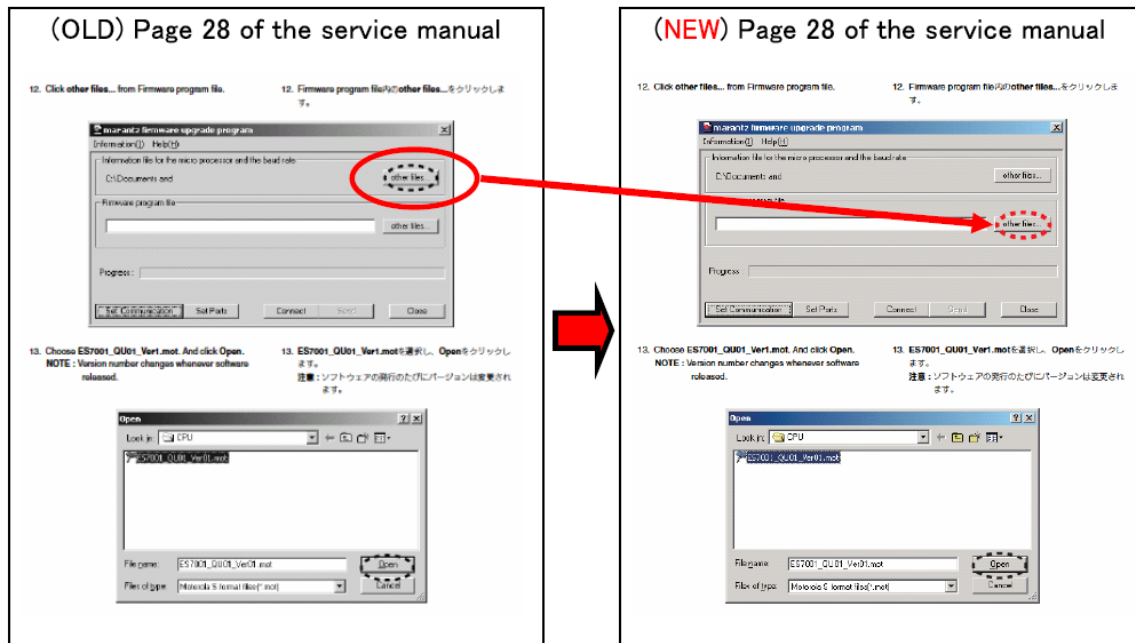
(OLD) Page 28 of the service manual

12. Click other files... from Firmware program file.

12. Firmware program file内のother files...をクリックします。

marantz firmware upgrade program

Information(I) Help(H)

Information file for the micro processor and the baud rate

C:\Documents and

other files...

Firmware program file

other files...

Progress

Set Communication

Set Ports

Connect

Send

Close

13. Choose ES7001_QU01_Ver1.mot. And click Open.
NOTE : Version number changes whenever software released.

13. ES7001_QU01_Ver1.motを選択し、Openをクリックします。
注意：ソフトウェアの発行のたびにバージョンは変更されます。

Open

Look in: CPU

ES7001_QU01_Ver01.mot

File name: ES7001_QU01_Ver01.mot

Open

Files of type: Motorola S format files(*.mot)

Cancel

(NEW) Page 28 of the service manual

12. Click other files... from Firmware program file.

12. Firmware program file内のother files...をクリックします。

marantz firmware upgrade program

Information(I) Help(H)

Information file for the micro processor and the baud rate

C:\Documents and

other files...

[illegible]

other files...

Progress

Set Communication

Set Ports

Connect

Send

Close

13. Choose ES7001_QU01_Ver1.mot. And click Open.
NOTE : Version number changes whenever software released.

13. ES7001_QU01_Ver1.motを選択し、Openをクリックします。
注意：ソフトウェアの発行のたびにバージョンは変更されます。

Open

Look in: CPU

ES7001_QU01_Ver01.mot

File name: ES7001_QU01_Ver01.mot

Open

Files of type: Motorola S format files(*.mot)

Cancel